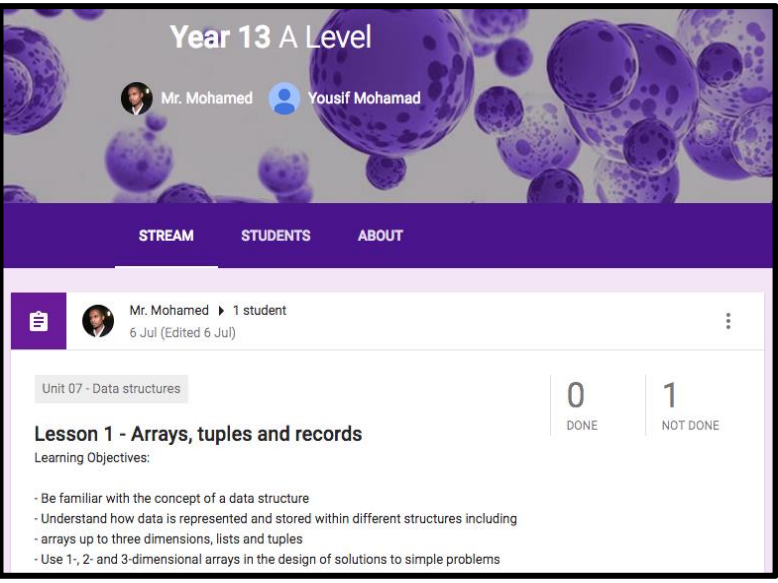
Year 13 A Level

Mr. Mohamed Yousif Mohamad

STREAM STUDENTS ABOUT

Mr. Mohamed ▸ 1 student
6 Jul (Edited 6 Jul)

Unit 07 - Data structures

0
DONE

1
NOT DONE

Lesson 1 - Arrays, tuples and records
Learning Objectives:

- Be familiar with the concept of a data structure
- Understand how data is represented and stored within different structures including
- arrays up to three dimensions, lists and tuples
- Use 1-, 2- and 3-dimensional arrays in the design of solutions to simple problems